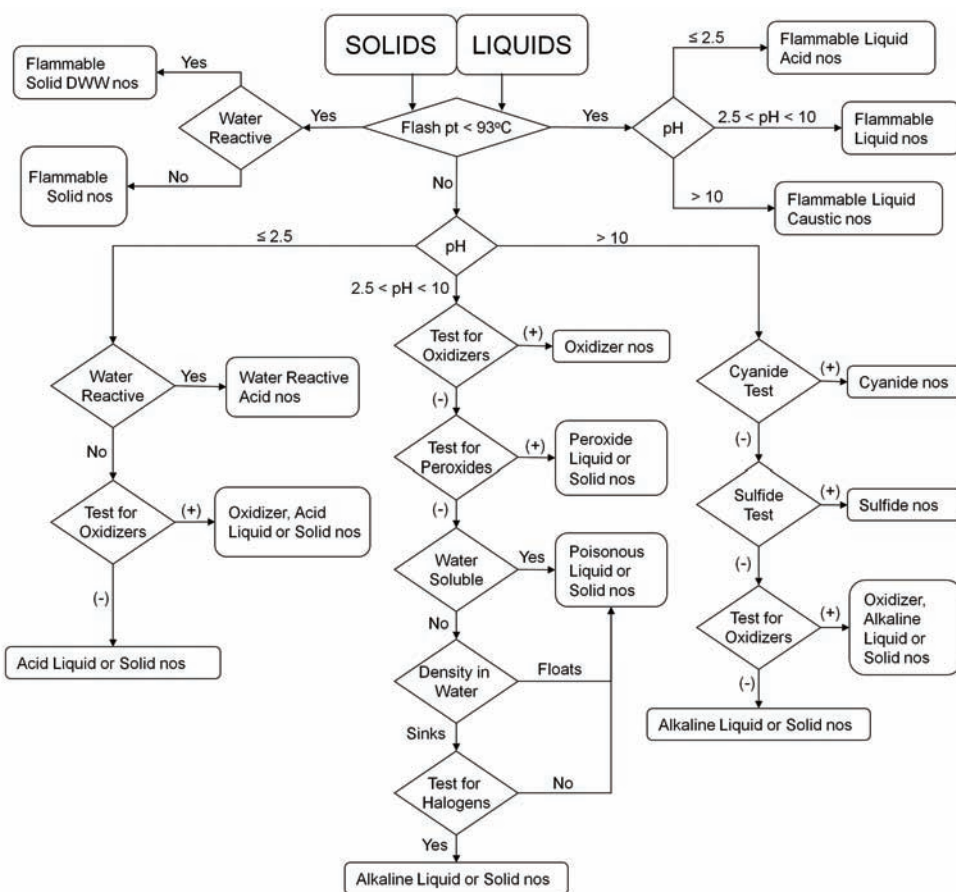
SOLIDS

LIQUIDS

Flammable Solid DWW nos

Yes

Water Reactive

Yes

Flash pt < 93$^{o}$C

Yes

pH

≤ 2.5

Flammable Liquid Acid nos

2.5 < pH < 10

Flammable Liquid nos

> 10

Flammable Liquid Caustic nos

Flammable Solid nos

No

No

≤ 2.5

pH

> 10

2.5 < pH < 10

Water Reactive

Yes

Water Reactive Acid nos

No

Test for Oxidizers

(+)

Oxidizer, Acid Liquid or Solid nos

(-)

Acid Liquid or Solid nos

Test for Oxidizers

(+)

Oxidizer nos

(-)

Test for Peroxides

(+)

Peroxide Liquid or Solid nos

(-)

Water Soluble

Yes

Poisonous Liquid or Solid nos

No

Density in Water

Floats

Sinks

Test for Halogens

No

Yes

Alkaline Liquid or Solid nos

Cyanide Test

(+)

Cyanide nos

(-)

Sulfide Test

(+)

Sulfide nos

(-)

Test for Oxidizers

(+)

Oxidizer, Alkaline Liquid or Solid nos

(-)

Alkaline Liquid or Solid nos